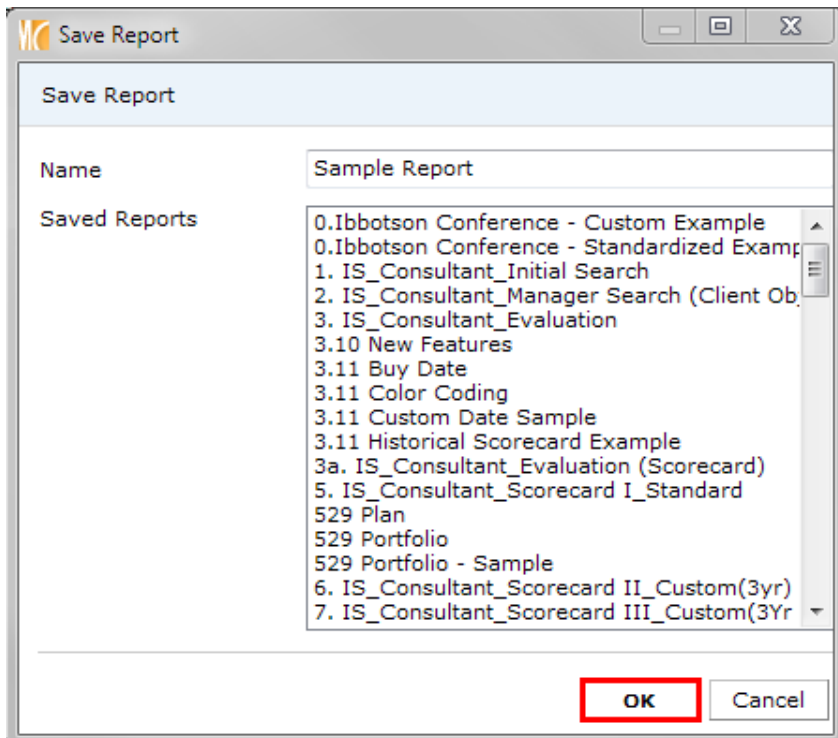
Save Report

Save Report

Name
Sample Report

Saved Reports
0.Ibbotson Conference - Custom Example
0.Ibbotson Conference - Standardized Examp
1. IS_Consultant_Initial Search
2. IS_Consultant_Manager Search (Client Ob
3. IS_Consultant_Evaluation
3.10 New Features
3.11 Buy Date
3.11 Color Coding
3.11 Custom Date Sample
3.11 Historical Scorecard Example
3a. IS_Consultant_Evaluation (Scorecard)
5. IS_Consultant_Scorecard I_Standard
529 Plan
529 Portfolio
529 Portfolio - Sample
6. IS_Consultant_Scorecard II_Custom(3yr)
7. IS_Consultant_Scorecard III_Custom(3Yr

OK
Cancel